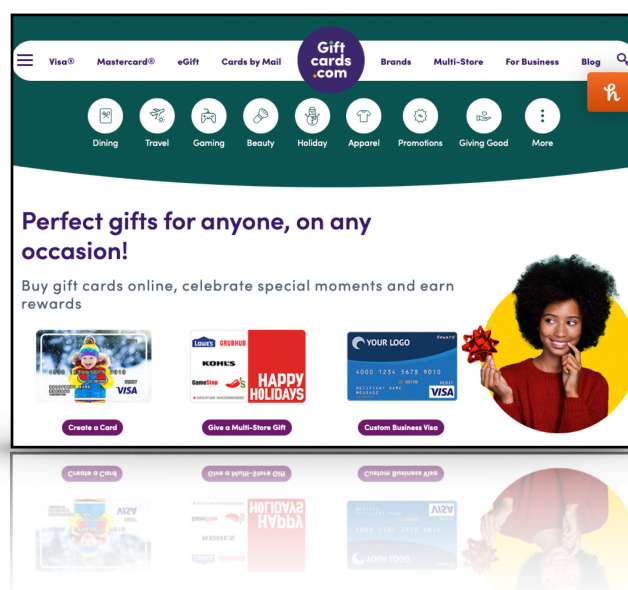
Visa® Mastercard® eGift Cards by Mail Gift cards .com Brands Multi-Store For Business Blog

h

Dining Travel Gaming Beauty Holiday Apparel Promotions Giving Good More

Perfect gifts for anyone, on any occasion!

Buy gift cards online, celebrate special moments and earn rewards

VISA

LOWE'S GRUBHUB KOHLS GameStop HAPPY HOLIDAYS

YOUR LOGO Reward 4000 1234 5678 9010 VISA

Create a Card

Give a Multi-Store Gift

Custom Business Visa